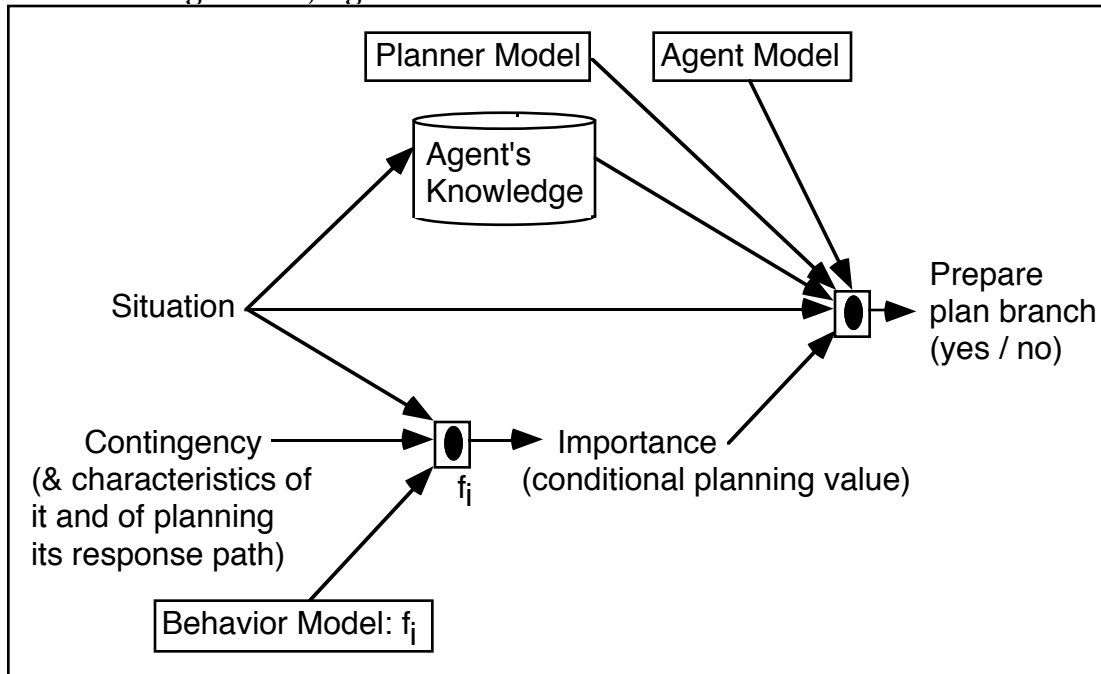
Planner Model

Agent Model

Agent's Knowledge

Situation

Prepare plan branch (yes / no)

Contingency (& characteristics of it and of planning its response path)

$f_i$

Importance (conditional planning value)

Behavior Model: $f_i$